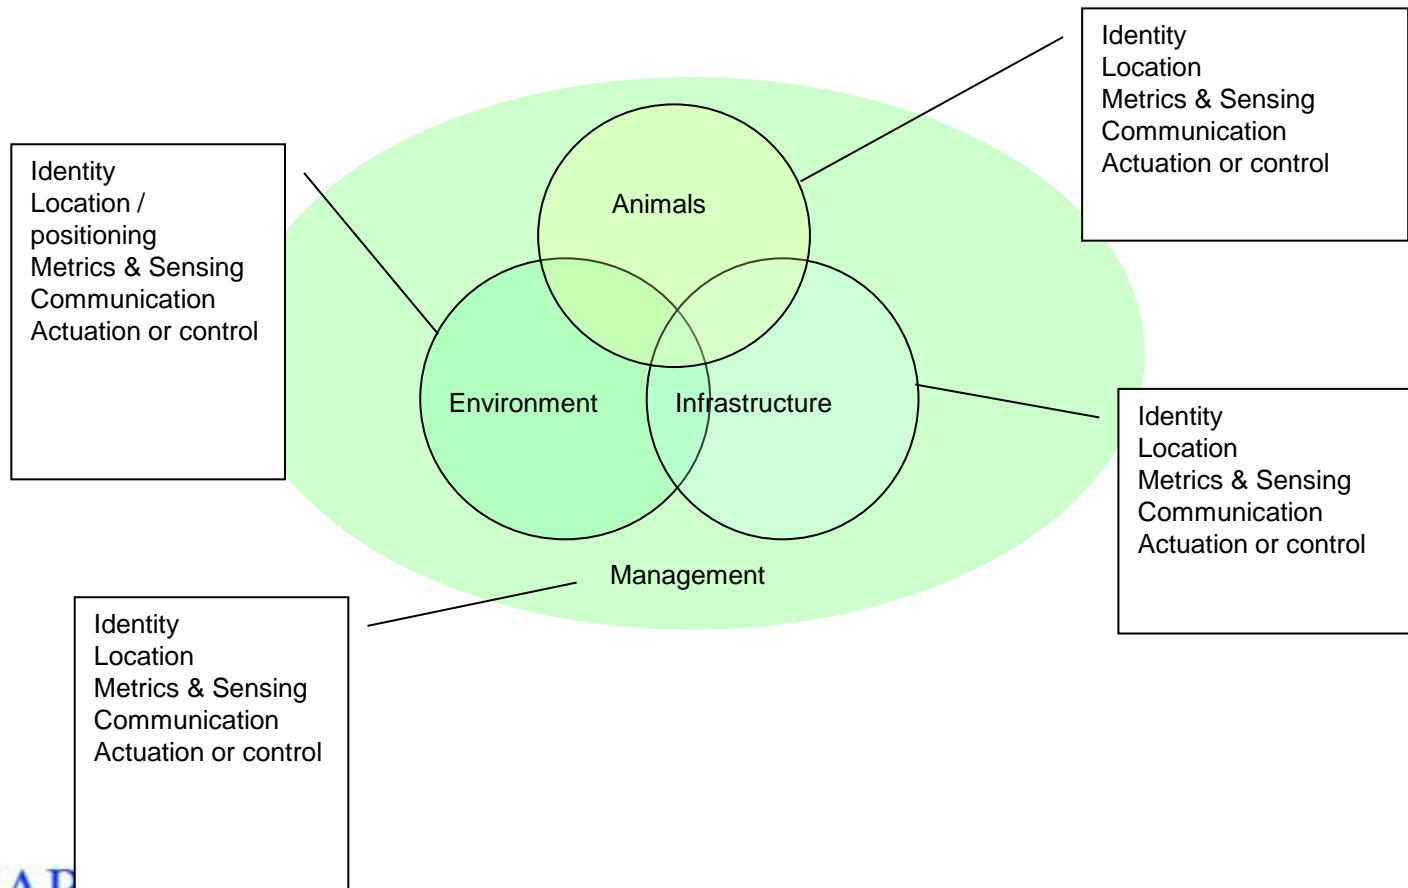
Identity
Location
Metrics & Sensing
Communication
Actuation or control

Identity
Location /
positioning
Metrics & Sensing
Communication
Actuation or control

Animals

Environment

Infrastructure

Identity
Location
Metrics & Sensing
Communication
Actuation or control

Management

Identity
Location
Metrics & Sensing
Communication
Actuation or control

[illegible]